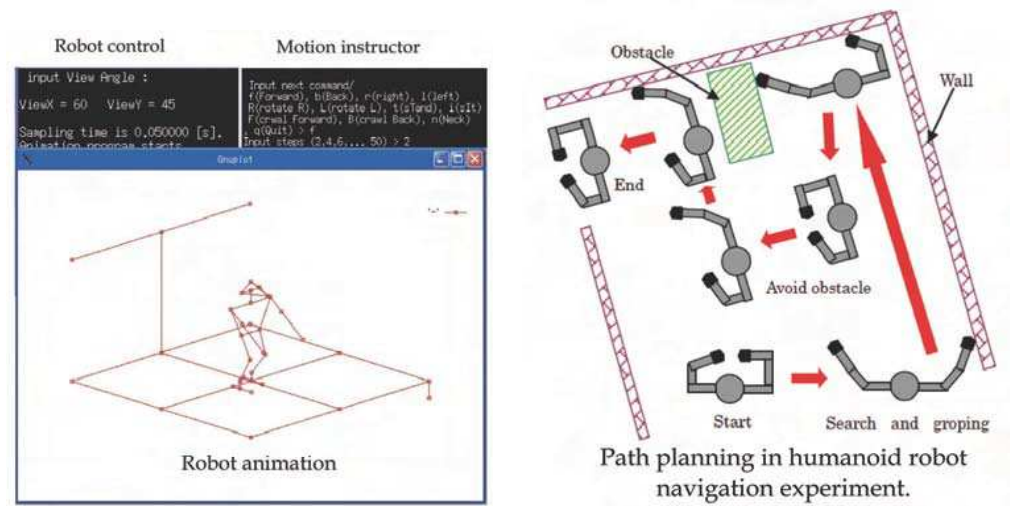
Robot control

Motion instructor

input View Angle :

ViewX = 60 ViewY = 45

Sampling time is 0.050000 [s].
Animation program starts

Input next command/
f(Forward), b(Back), r(right), l(left)
R(rotate R), L(rotate L), t(sTand), i(sIt)
F(crawl Forward), B(crawl Back), n(Neck)
, q(Quit) > f
Input steps (2,4,6,... 50) > 2

Gnuplot

Robot animation

Obstacle

Wall

End

Avoid obstacle

Start

Search and groping

Path planning in humanoid robot navigation experiment.